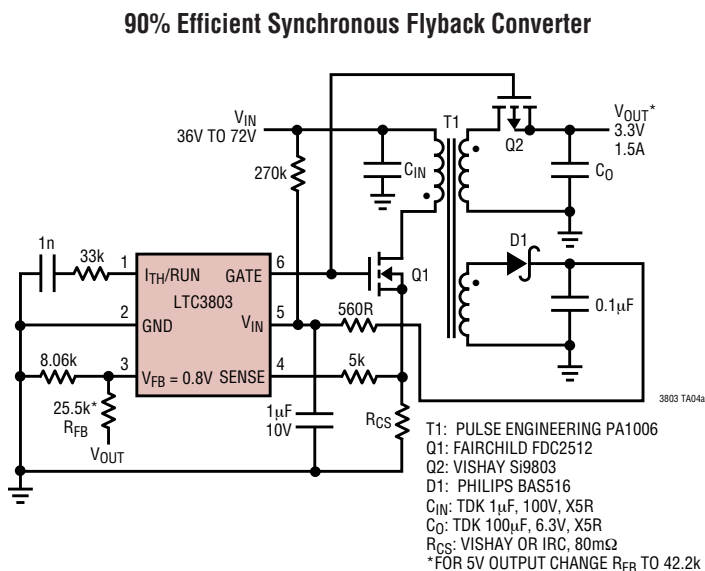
90% Efficient Synchronous Flyback Converter

$V_{IN}$
36V TO 72V

270k

$C_{IN}$

T1

Q2

$V_{OUT}$*
3.3V
1.5A

$C_O$

D1

0.1μF

1n

33k

1 $I_{TH}$/RUN

GATE 6

LTC3803

2 GND

$V_{IN}$ 5

560R

Q1

8.06k

3 $V_{FB}$ = 0.8V

SENSE 4

5k

25.5k*
$R_{FB}$

$V_{OUT}$

1μF
10V

$R_{CS}$

3803 TA04a

T1: PULSE ENGINEERING PA1006
Q1: FAIRCHILD FDC2512
Q2: VISHAY Si9803
D1: PHILIPS BAS516
$C_{IN}$: TDK 1μF, 100V, X5R
$C_O$: TDK 100μF, 6.3V, X5R
$R_{CS}$: VISHAY OR IRC, 80mΩ
*FOR 5V OUTPUT CHANGE $R_{FB}$ TO 42.2k